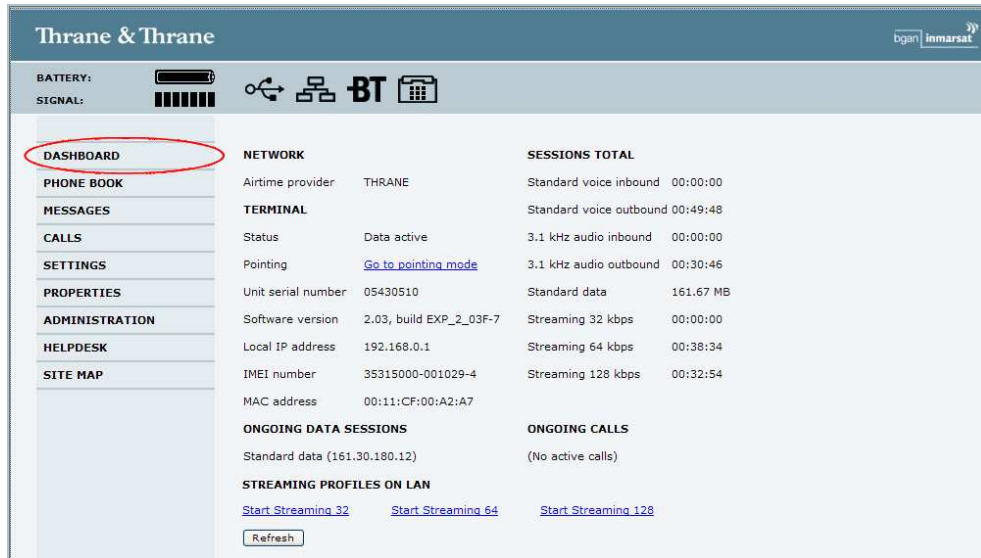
Thrane & Thrane

bgan inmarsat

BATTERY:
SIGNAL:

BT

DASHBOARD
PHONE BOOK
MESSAGES
CALLS
SETTINGS
PROPERTIES
ADMINISTRATION
HELPDESK
SITE MAP

NETWORK

| | |
|---|---|
| Airtime provider | THRANE |

TERMINAL

| | |
|---|---|
| Status | Data active |
| Pointing | Go to pointing mode |
| Unit serial number | 05430510 |
| Software version | 2.03, build EXP_2_03F-7 |
| Local IP address | 192.168.0.1 |
| IMEI number | 35315000-001029-4 |
| MAC address | 00:11:CF:00:A2:A7 |

SESSIONS TOTAL

| | |
|---|---|
| Standard voice inbound | 00:00:00 |
| Standard voice outbound | 00:49:48 |
| 3.1 kHz audio inbound | 00:00:00 |
| 3.1 kHz audio outbound | 00:30:46 |
| Standard data | 161.67 MB |
| Streaming 32 kbps | 00:00:00 |
| Streaming 64 kbps | 00:38:34 |
| Streaming 128 kbps | 00:32:54 |

ONGOING DATA SESSIONS

Standard data (161.30.180.12)

ONGOING CALLS

(No active calls)

STREAMING PROFILES ON LAN

Start Streaming 32 Start Streaming 64 Start Streaming 128

Refresh